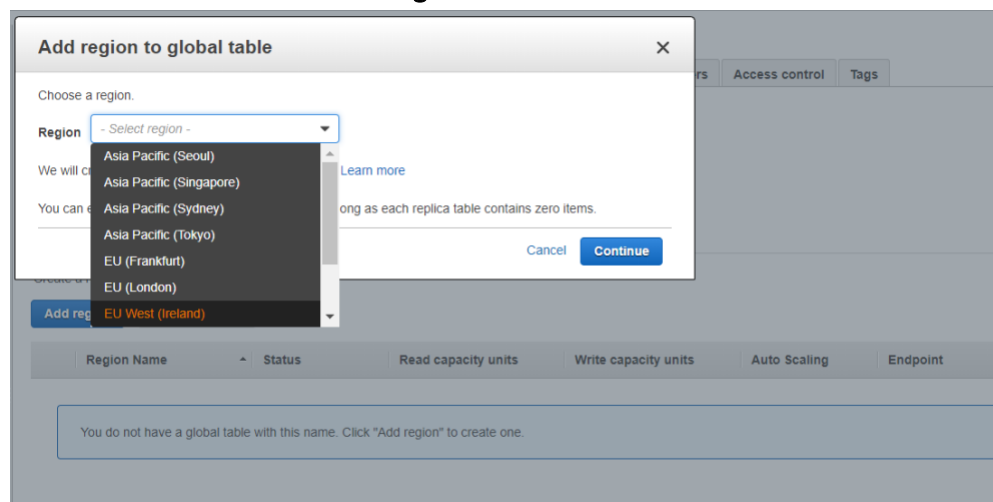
Add region to global table

×

rs Access control Tags

Choose a region.

Region - Select region -

Asia Pacific (Seoul)
Asia Pacific (Singapore)
Asia Pacific (Sydney)
Asia Pacific (Tokyo)
EU (Frankfurt)
EU (London)
EU West (Ireland)

We will cr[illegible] Learn more

You can e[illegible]ong as each replica table contains zero items.

Cancel Continue

Create a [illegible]

Add reg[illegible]

| Region Name | Status | Read capacity units | Write capacity units | Auto Scaling | Endpoint |
|---|---|---|---|---|---|

You do not have a global table with this name. Click "Add region" to create one.